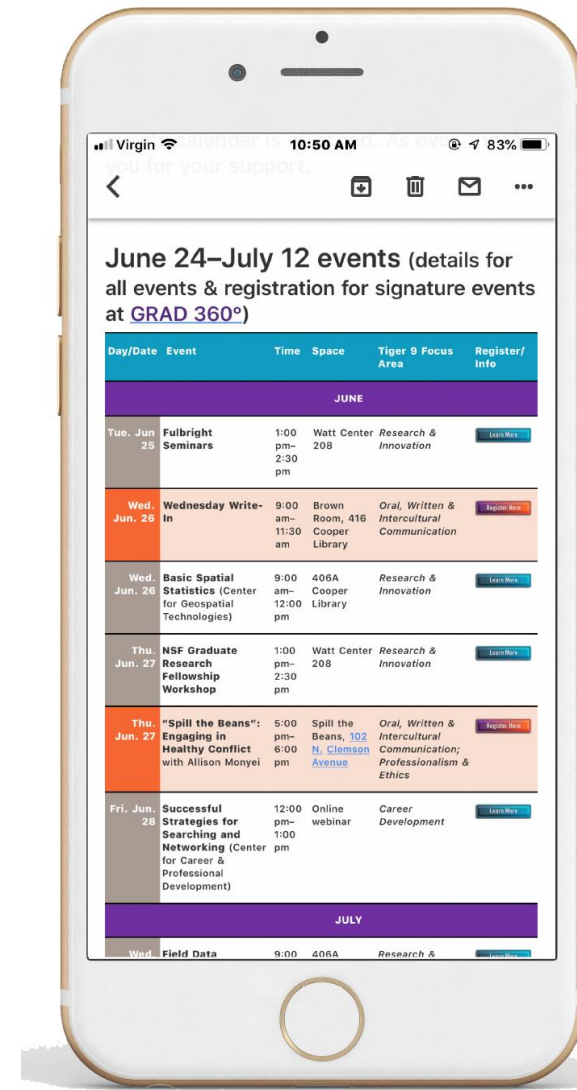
Virgin 10:50 AM 83%

calendar is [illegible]. As eve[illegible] you for your support.

June 24–July 12 events (details for all events & registration for signature events at GRAD 360°)

| Day/Date | Event | Time | Space | Tiger 9 Focus Area | Register/ Info |
|---|---|---|---|---|---|
| JUNE | | | | | |
| Tue. Jun 25 | Fulbright Seminars | 1:00 pm–2:30 pm | Watt Center 208 | Research & Innovation | Learn More |
| Wed. Jun. 26 | Wednesday Write-In | 9:00 am–11:30 am | Brown Room, 416 Cooper Library | Oral, Written & Intercultural Communication | Register Here |
| Wed. Jun. 26 | Basic Spatial Statistics (Center for Geospatial Technologies) | 9:00 am–12:00 pm | 406A Cooper Library | Research & Innovation | Learn More |
| Thu. Jun. 27 | NSF Graduate Research Fellowship Workshop | 1:00 pm–2:30 pm | Watt Center 208 | Research & Innovation | Learn More |
| Thu. Jun. 27 | "Spill the Beans": Engaging in Healthy Conflict with Allison Monyei | 5:00 pm–6:00 pm | Spill the Beans, 102 N. Clemson Avenue | Oral, Written & Intercultural Communication; Professionalism & Ethics | Register Here |
| Fri. Jun. 28 | Successful Strategies for Searching and Networking (Center for Career & Professional Development) | 12:00 pm–1:00 pm | Online webinar | Career Development | Learn More |
| JULY | | | | | |
| Wed | Field Data | 9:00 | 406A | Research & | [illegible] |